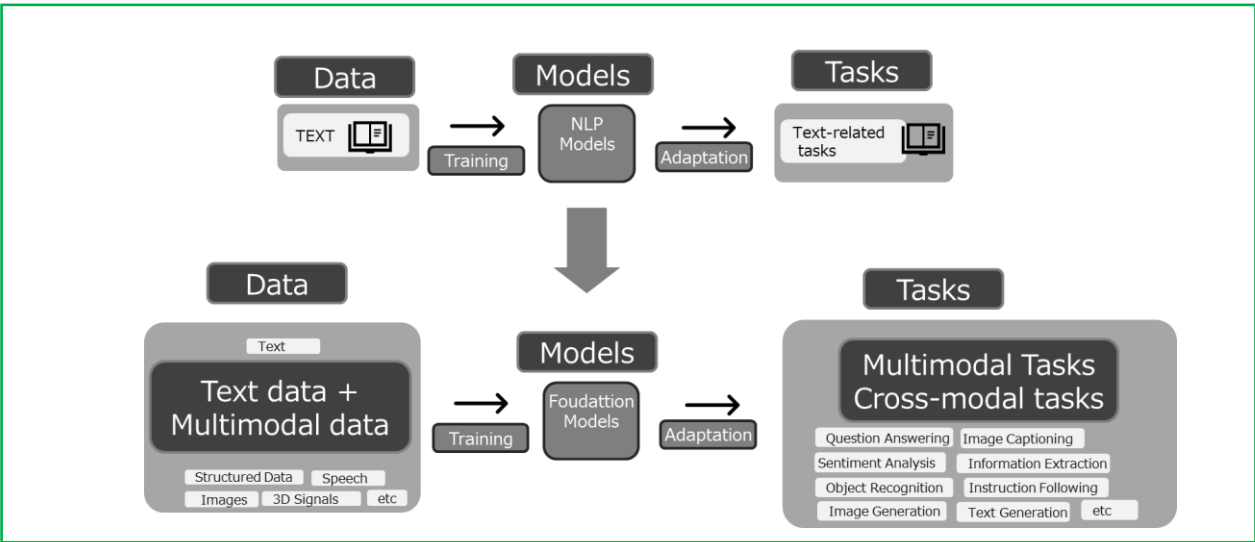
Data

TEXT

Training

Models

NLP Models

Adaptation

Tasks

Text-related tasks

Data

Text

Text data + Multimodal data

Structured Data

Speech

Images

3D Signals

etc

Training

Models

Foudattion Models

Adaptation

Tasks

Multimodal Tasks Cross-modal tasks

Question Answering

Image Captioning

Sentiment Analysis

Information Extraction

Object Recognition

Instruction Following

Image Generation

Text Generation

etc